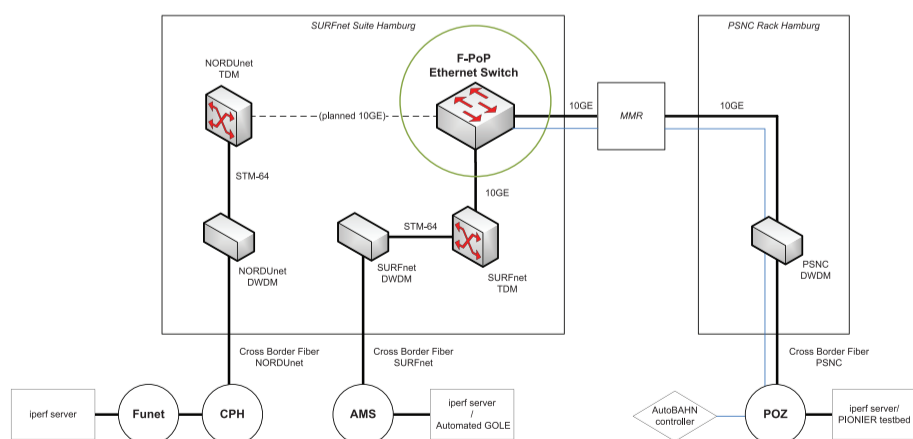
SURFnet Suite Hamburg

PSNC Rack Hamburg

NORDUnet TDM

F-PoP Ethernet Switch

(planned 10GE)

10GE

MMR

10GE

STM-64

10GE

STM-64

NORDUnet DWDM

SURFnet DWDM

SURFnet TDM

PSNC DWDM

Cross Border Fiber NORDUnet

Cross Border Fiber SURFnet

Cross Border Fiber PSNC

iperf server

Funet

CPH

AMS

iperf server / Automated GOLE

AutoBAHN controller

POZ

iperf server/ PIONIER testbed